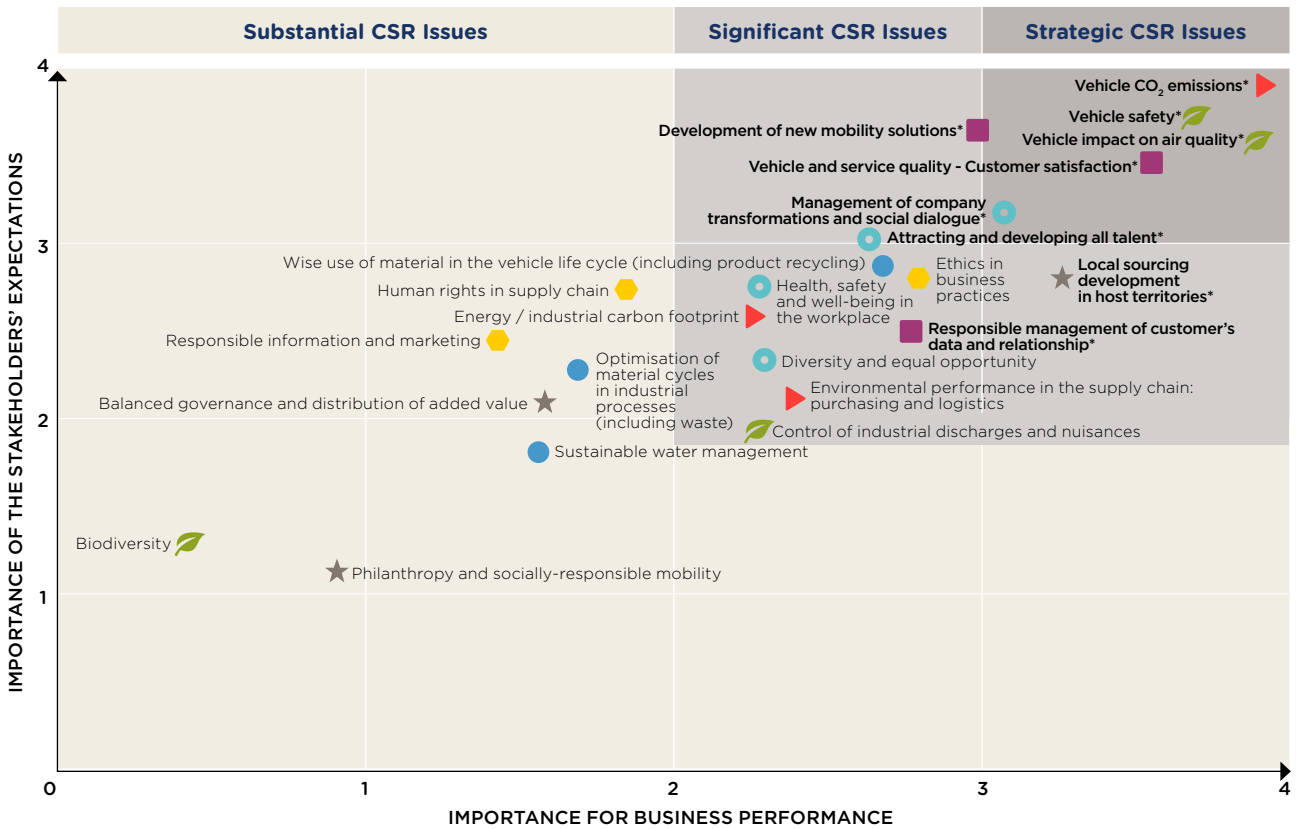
Substantial CSR Issues

Significant CSR Issues

Strategic CSR Issues

Vehicle $CO_2$ emissions*

Vehicle safety*

Development of new mobility solutions*

Vehicle impact on air quality*

Vehicle and service quality - Customer satisfaction*

Management of company transformations and social dialogue*

Attracting and developing all talent*

Wise use of material in the vehicle life cycle (including product recycling)

Ethics in business practices

Local sourcing development in host territories*

Human rights in supply chain

Health, safety and well-being in the workplace

Energy / industrial carbon footprint

Responsible management of customer's data and relationship*

Responsible information and marketing

Optimisation of material cycles in industrial processes (including waste)

Diversity and equal opportunity

Balanced governance and distribution of added value

Environmental performance in the supply chain: purchasing and logistics

Control of industrial discharges and nuisances

Sustainable water management

Biodiversity

Philanthropy and socially-responsible mobility

IMPORTANCE OF THE STAKEHOLDERS' EXPECTATIONS

IMPORTANCE FOR BUSINESS PERFORMANCE

4
3
2
1
0
1
2
3
4